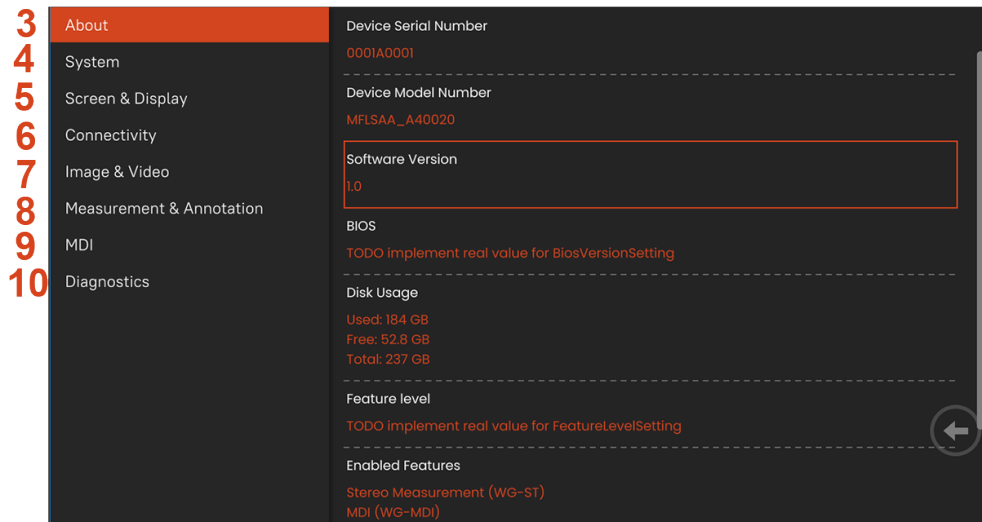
3 About
4 System
5 Screen & Display
6 Connectivity
7 Image & Video
8 Measurement & Annotation
9 MDI
10 Diagnostics

Device Serial Number
0001A0001

Device Model Number
MFLSAA_A40020

Software Version
1.0

BIOS
TODO implement real value for BiosVersionSetting

Disk Usage
Used: 184 GB
Free: 52.8 GB
Total: 237 GB

Feature level
TODO implement real value for FeatureLevelSetting

Enabled Features
Stereo Measurement (WG-ST)
MDI (WG-MDI)